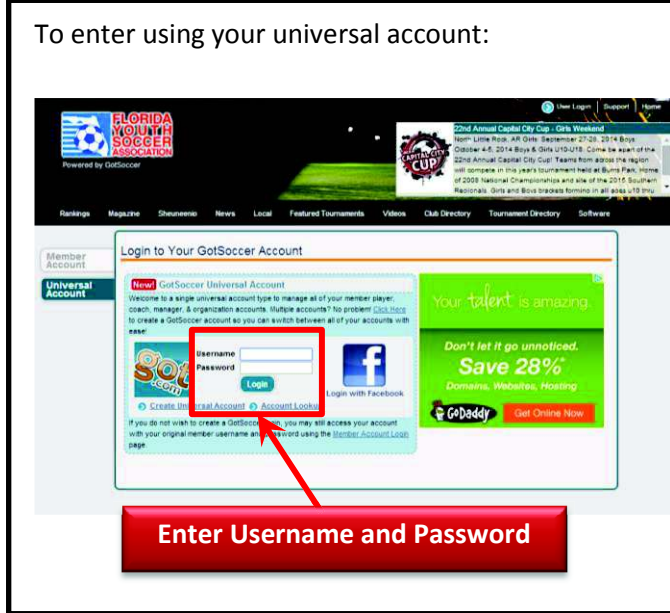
To enter using your universal account:

User Login | Support | Home

FLORIDA YOUTH SOCCER ASSOCIATION

Powered by GotSoccer

22nd Annual Capital City Cup - Girls Weekend

North Little Rock, AR Girls: September 27-28, 2014 Boys: October 4-5, 2014 Boys & Girls U10-U18. Come be apart of the 22nd Annual Capital City Cup! Teams from across the region will compete in this year's tournament held at Burns Park, Home of 2008 National Championships and site of the 2015 Southern Regionals. Girls and Boys brackets forming in all ages u10 thru

CAPITAL CITY CUP

Rankings Magazine Shesneenio News Local Featured Tournaments Videos Club Directory Tournament Directory Software

Member Account

Universal Account

Login to Your GotSoccer Account

New! GotSoccer Universal Account

Welcome to a single universal account type to manage all of your member player, coach, manager, & organization accounts. Multiple accounts? No problem! Click Here to create a GotSoccer account so you can switch between all of your accounts with ease!

Username

Password

Login

Login with Facebook

Create Universal Account Account Lookup

If you do not wish to create a GotSoccer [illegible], you may still access your account with your original member username and password using the Member Account Login page.

Your talent is amazing.

Don't let it go unnoticed.

Save 28%*

Domains, Websites, Hosting

GoDaddy Get Online Now

Enter Username and Password